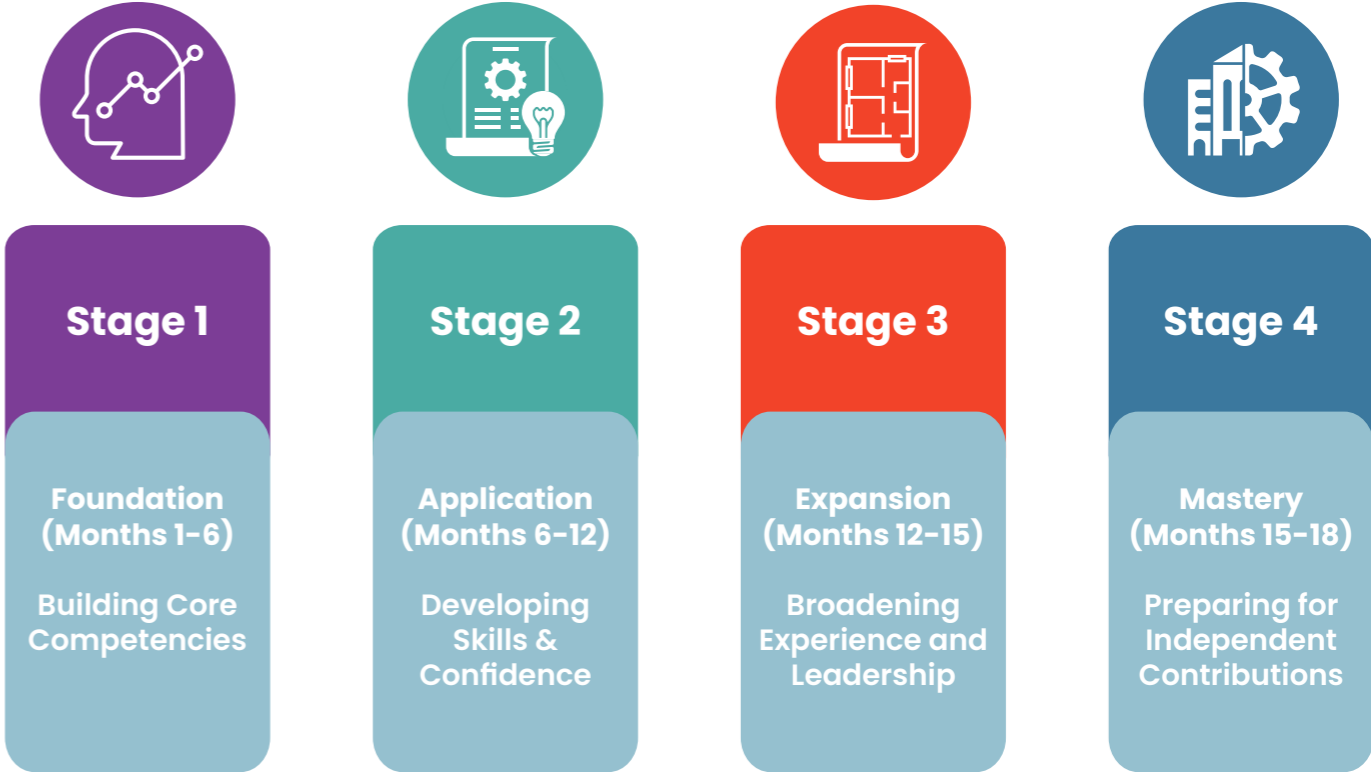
Stage 1

Foundation (Months 1-6)

Building Core Competencies

Stage 2

Application (Months 6-12)

Developing Skills & Confidence

Stage 3

Expansion (Months 12-15)

Broadening Experience and Leadership

Stage 4

Mastery (Months 15-18)

Preparing for Independent Contributions